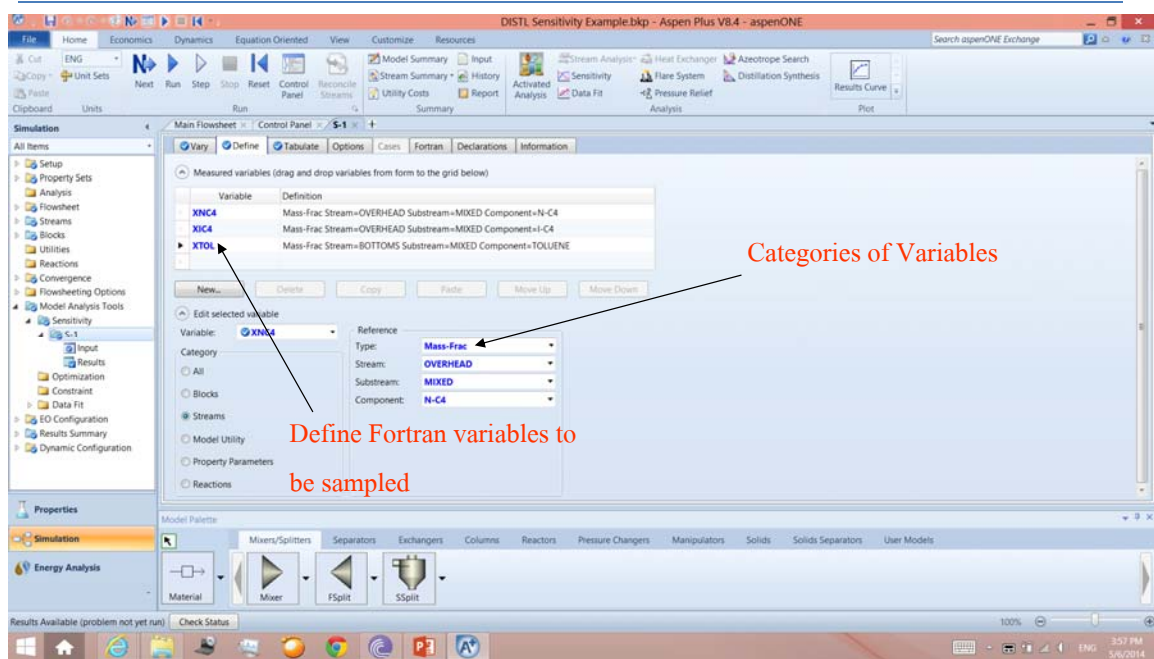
DISTL Sensitivity Example.bkp - Aspen Plus V8.4 - aspenONE

File Home Economics Dynamics Equation Oriented View Customize Resources

Search aspenONE Exchange

Cut Copy Paste Clipboard
ENG Unit Sets Units
Next Run Step Stop Reset Control Panel Reconcile Streams Run
Model Summary Input Stream Summary History Utility Costs Report Summary
Activated Analysis
Stream Analysis Heat Exchanger Sensitivity Flare System Data Fit Pressure Relief
Azeotrope Search Distillation Synthesis
Analysis
Results Curve Plot

Simulation

All Items

Setup
Property Sets
Analysis
Flowsheet
Streams
Blocks
Utilities
Reactions
Convergence
Flowsheeting Options
Model Analysis Tools
Sensitivity
S-1
Input
Results
Optimization
Constraint
Data Fit
EO Configuration
Results Summary
Dynamic Configuration

Properties
Simulation
Energy Analysis

Main Flowsheet × Control Panel × S-1 × +

Vary Define Tabulate Options Cases Fortran Declarations Information

Measured variables (drag and drop variables from form to the grid below)

| Variable | Definition |
|---|---|
| XNC4 | Mass-Frac Stream=OVERHEAD Substream=MIXED Component=N-C4 |
| XIC4 | Mass-Frac Stream=OVERHEAD Substream=MIXED Component=I-C4 |
| XTOL | Mass-Frac Stream=BOTTOMS Substream=MIXED Component=TOLUENE |

New... Delete Copy Paste Move Up Move Down

Edit selected variable

Variable: XNC4

Category
All
Blocks
Streams
Model Utility
Property Parameters
Reactions

Reference
Type: Mass-Frac
Stream: OVERHEAD
Substream: MIXED
Component: N-C4

Categories of Variables

Define Fortran variables to be sampled

Model Palette

Mixers/Splitters Separators Exchangers Columns Reactors Pressure Changers Manipulators Solids Solids Separators User Models

Material Mixer FSplit SSplit

Results Available (problem not yet run) Check Status

100%

ENG 3:57 PM 5/6/2014